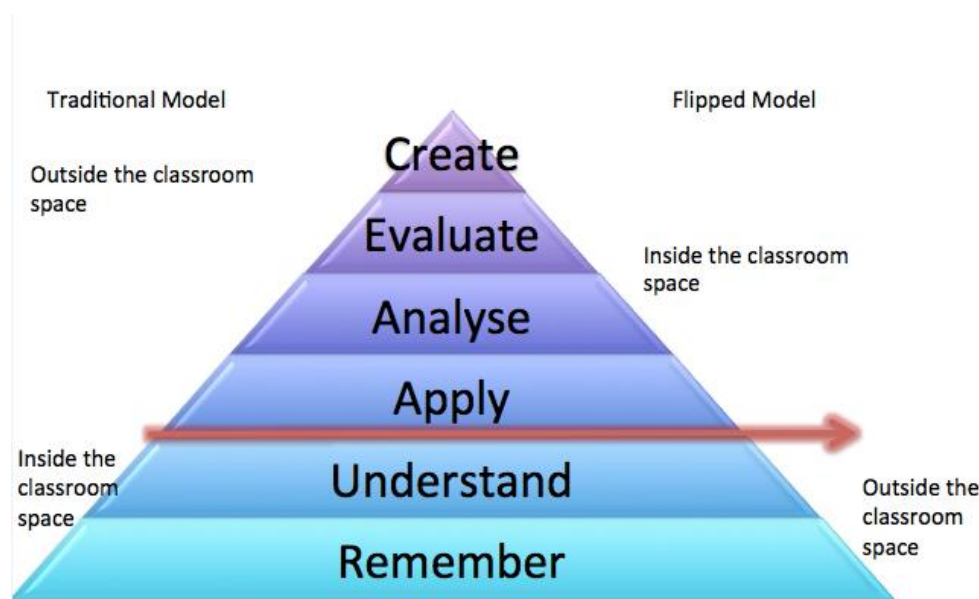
Traditional Model

Flipped Model

Outside the classroom space

Create

Evaluate

Inside the classroom space

Analyse

Apply

Inside the classroom space

Understand

Outside the classroom space

Remember